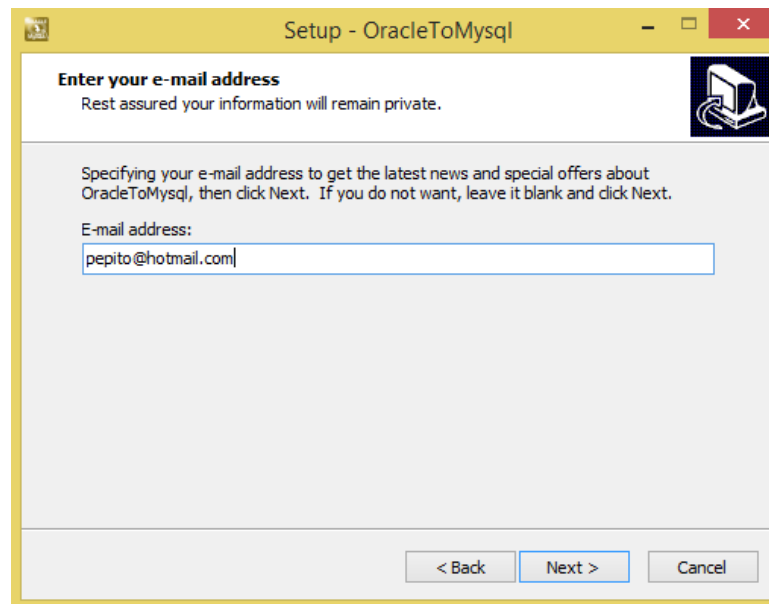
Setup - OracleToMysql

Enter your e-mail address
Rest assured your information will remain private.

Specifying your e-mail address to get the latest news and special offers about OracleToMysql, then click Next. If you do not want, leave it blank and click Next.

E-mail address:
pepito@hotmail.com

< Back
Next >
Cancel